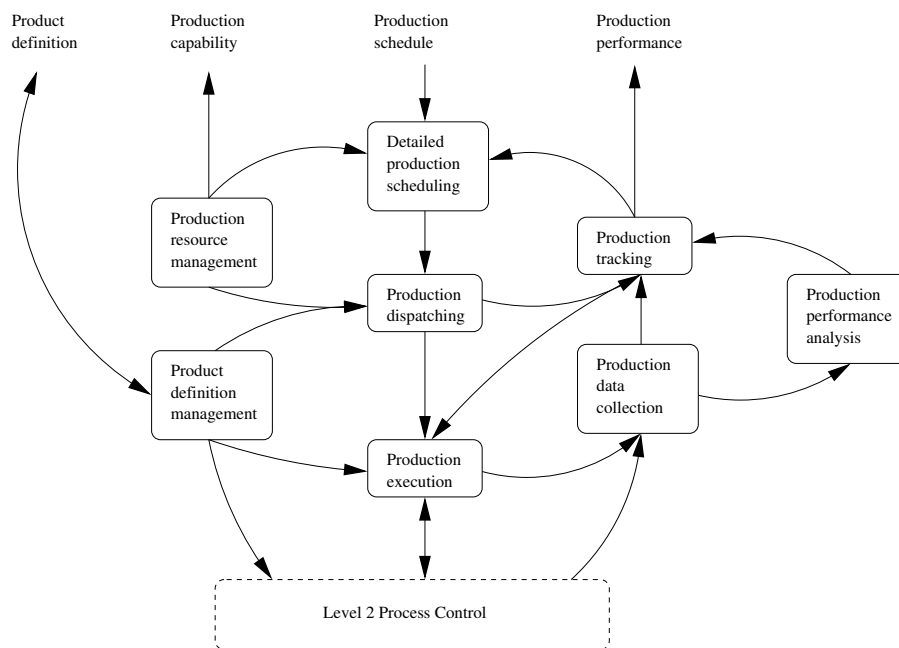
Product definition

Production capability

Production schedule

Production performance

Detailed production scheduling

Production resource management

Production tracking

Production dispatching

Production performance analysis

Product definition management

Production data collection

Production execution

Level 2 Process Control